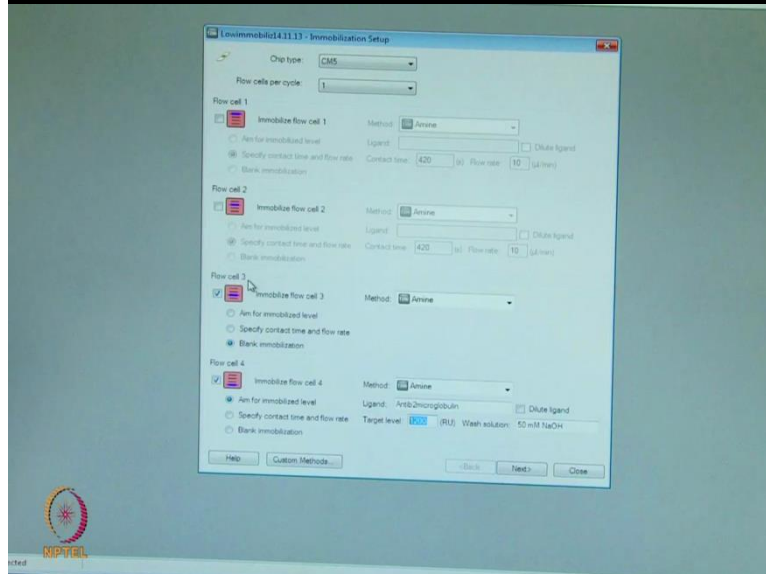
Lowimmobiliz14.11.13 - Immobilization Setup

Chip type: CM5

Flow cells per cycle: 1

Flow cell 1

Immobilize flow cell 1

Method: Amine

Aim for immobilized level

Specify contact time and flow rate

Blank immobilization

Ligand:

Dilute ligand

Contact time: 420 (s) Flow rate: 10 (µl/min)

Flow cell 2

Immobilize flow cell 2

Method: Amine

Aim for immobilized level

Specify contact time and flow rate

Blank immobilization

Ligand:

Dilute ligand

Contact time: 420 (s) Flow rate: 10 (µl/min)

Flow cell 3

Immobilize flow cell 3

Method: Amine

Aim for immobilized level

Specify contact time and flow rate

Blank immobilization

Flow cell 4

Immobilize flow cell 4

Method: Amine

Aim for immobilized level

Specify contact time and flow rate

Blank immobilization

Ligand: Antib2microglobulin

Dilute ligand

Target level: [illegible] (RU) Wash solution: 50 mM NaOH

Help

Custom Methods...

< Back

Next >

Close

NPTEL

cted